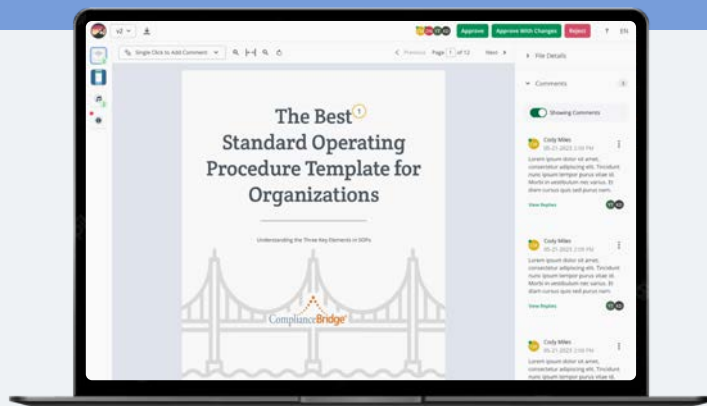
v2

Approve
Approve With Changes
Reject
?
EN

Single Click to Add Comment
< Previous Page 1 of 12 Next >

The Best 1
Standard Operating Procedure Template for Organizations

Understanding the Three Key Elements in SOPs

ComplianceBridge

File Details

Comments 3

Showing Comments

Cody Miles
05-21-2023 2:59 PM
Lorem ipsum dolor sit amet, consectetur adipiscing elit. Tincidunt nunc ipsum tempor purus vitae id. Morbi in vestibulum nec varius. Et diam cursus quis sed purus nam.
View Replies

Cody Miles
05-21-2023 2:59 PM
Lorem ipsum dolor sit amet, consectetur adipiscing elit. Tincidunt nunc ipsum tempor purus vitae id. Morbi in vestibulum nec varius. Et diam cursus quis sed purus nam.
View Replies

Cody Miles
05-21-2023 2:59 PM
Lorem ipsum dolor sit amet, consectetur adipiscing elit. Tincidunt nunc ipsum tempor purus vitae id. Morbi in vestibulum nec varius. Et